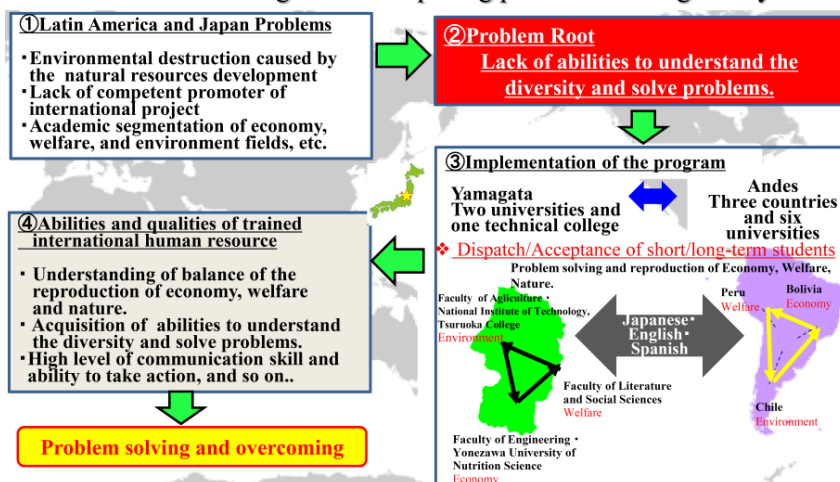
①Latin America and Japan Problems

・Environmental destruction caused by the natural resources development
・Lack of competent promoter of international project
・Academic segmentation of economy, welfare, and environment fields, etc.

②Problem Root
Lack of abilities to understand the diversity and solve problems.

③Implementation of the program

Yamagata
Two universities and one technical college

Andes
Three countries and six universities

❖ Dispatch/Acceptance of short/long-term students

Problem solving and reproduction of Economy, Welfare, Nature.

Faculty of Agiculture・National Institute of Technology, Tsuruoka College
Environment

Japanese・English・Spanish

Peru
Welfare

Bolivia
Economy

Faculty of Literature and Social Sciences
Welfare

Chile
Environment

Faculty of Engineering・Yonezawa University of Nutrition Science
Economy

④Abilities and qualities of trained international human resource

・Understanding of balance of the reproduction of economy, welfare and nature.
・Acquisition of abilities to understand the diversity and solve problems.
・High level of communication skill and ability to take action, and so on..

Problem solving and overcoming